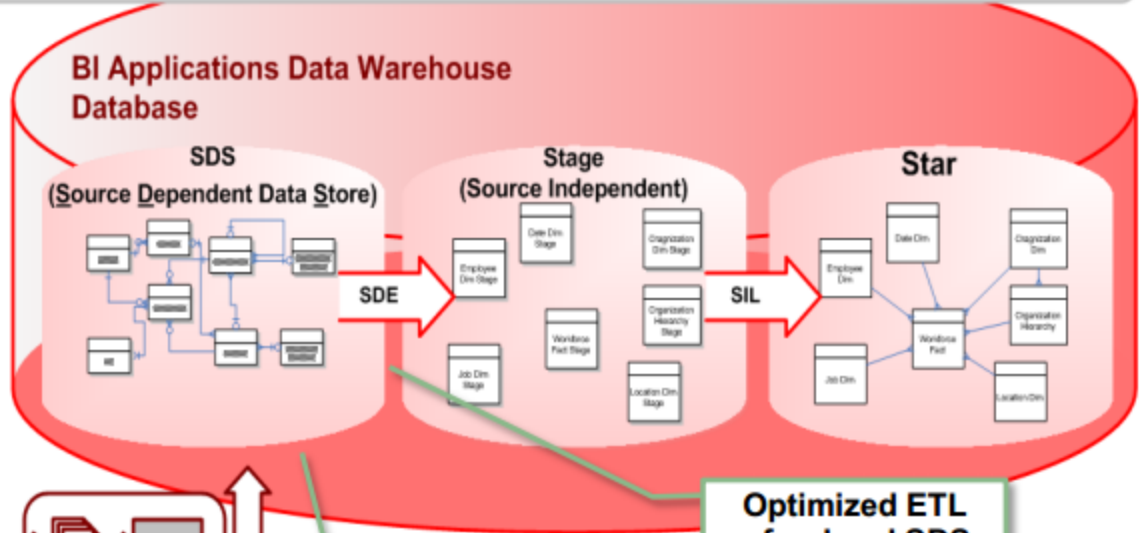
BI Applications Data Warehouse Database

SDS
(Source Dependent Data Store)

Stage
(Source Independent)

Star

SDE

SIL

Date Dim Stage

Organization Dim Stage

Employee Dim Stage

Organization Hierarchy Stage

Workforce Fact Stage

Job Dim Stage

Location Dim Stage

Date Dim

Organization Dim

Employee Dim

Organization Hierarchy

Workforce Fact

Job Dim

Location Dim

Optimized ETL
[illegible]